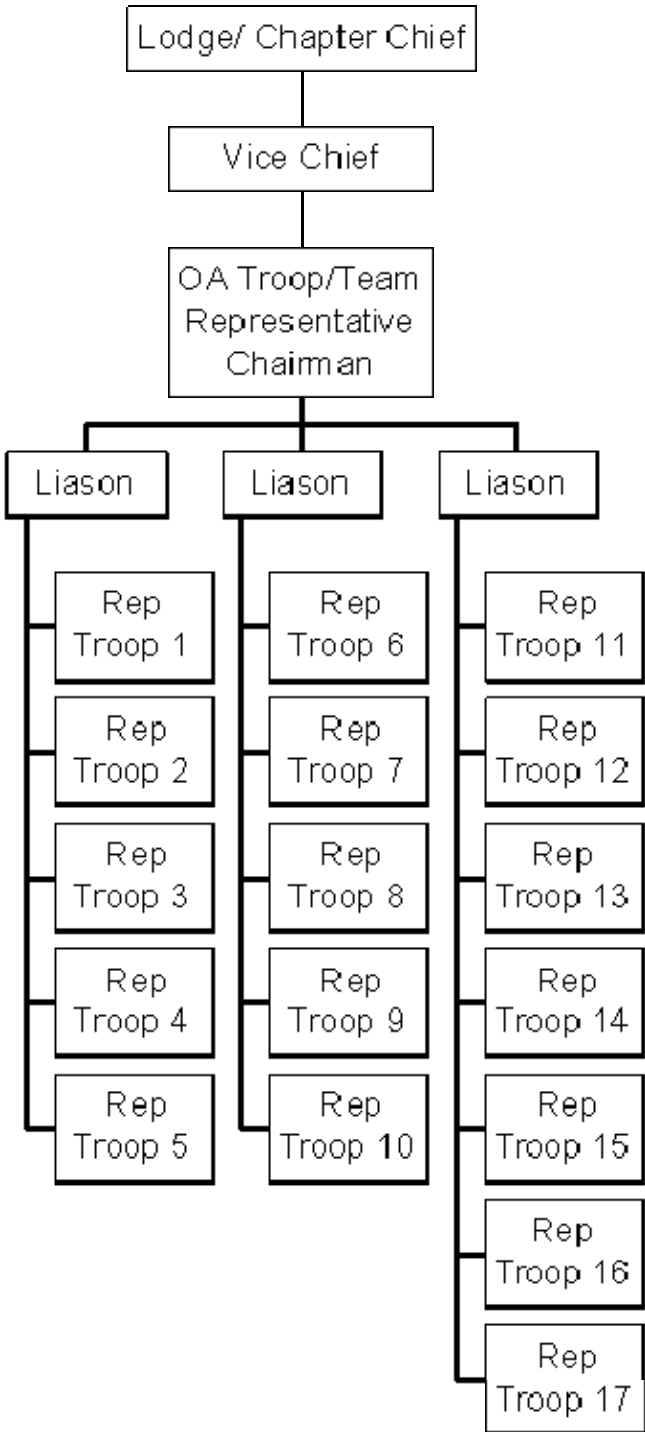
Lodge/ Chapter Chief

Vice Chief

OA Troop/Team Representative Chairman

Liason

Rep Troop 1

Rep Troop 2

Rep Troop 3

Rep Troop 4

Rep Troop 5

Liason

Rep Troop 6

Rep Troop 7

Rep Troop 8

Rep Troop 9

Rep Troop 10

Liason

Rep Troop 11

Rep Troop 12

Rep Troop 13

Rep Troop 14

Rep Troop 15

Rep Troop 16

Rep Troop 17